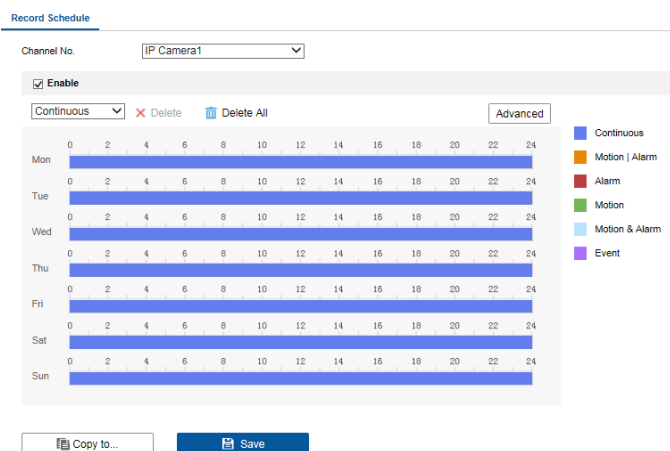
Record Schedule

Channel No. IP Camera1

Enable

Continuous × Delete Delete All Advanced

0 2 4 6 8 10 12 14 16 18 20 22 24
Mon
0 2 4 6 8 10 12 14 16 18 20 22 24
Tue
0 2 4 6 8 10 12 14 16 18 20 22 24
Wed
0 2 4 6 8 10 12 14 16 18 20 22 24
Thu
0 2 4 6 8 10 12 14 16 18 20 22 24
Fri
0 2 4 6 8 10 12 14 16 18 20 22 24
Sat
0 2 4 6 8 10 12 14 16 18 20 22 24
Sun

Continuous
Motion | Alarm
Alarm
Motion
Motion & Alarm
Event

Copy to... Save